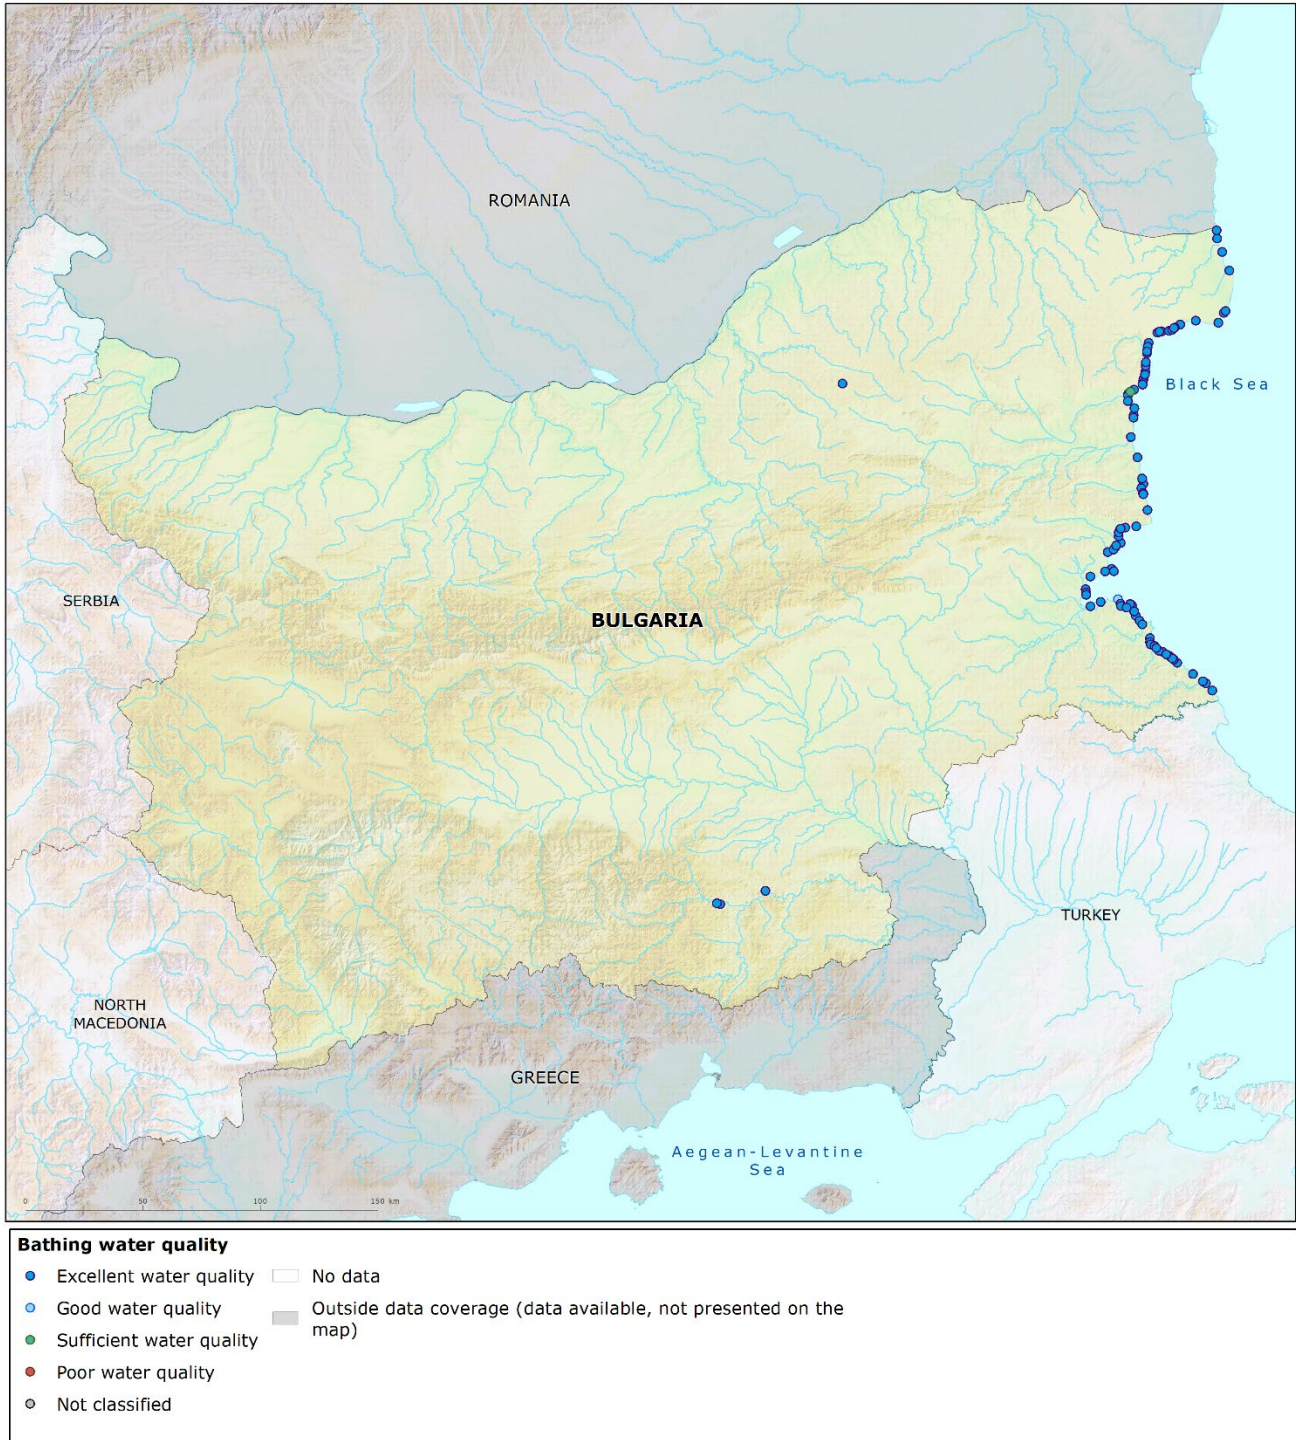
ROMANIA

Black Sea

SERBIA

BULGARIA

TURKEY

NORTH MACEDONIA

GREECE

Aegean-Levantine Sea

0 50 100 150 km

Bathing water quality

Excellent water quality
Good water quality
Sufficient water quality
Poor water quality
Not classified

No data
Outside data coverage (data available, not presented on the map)